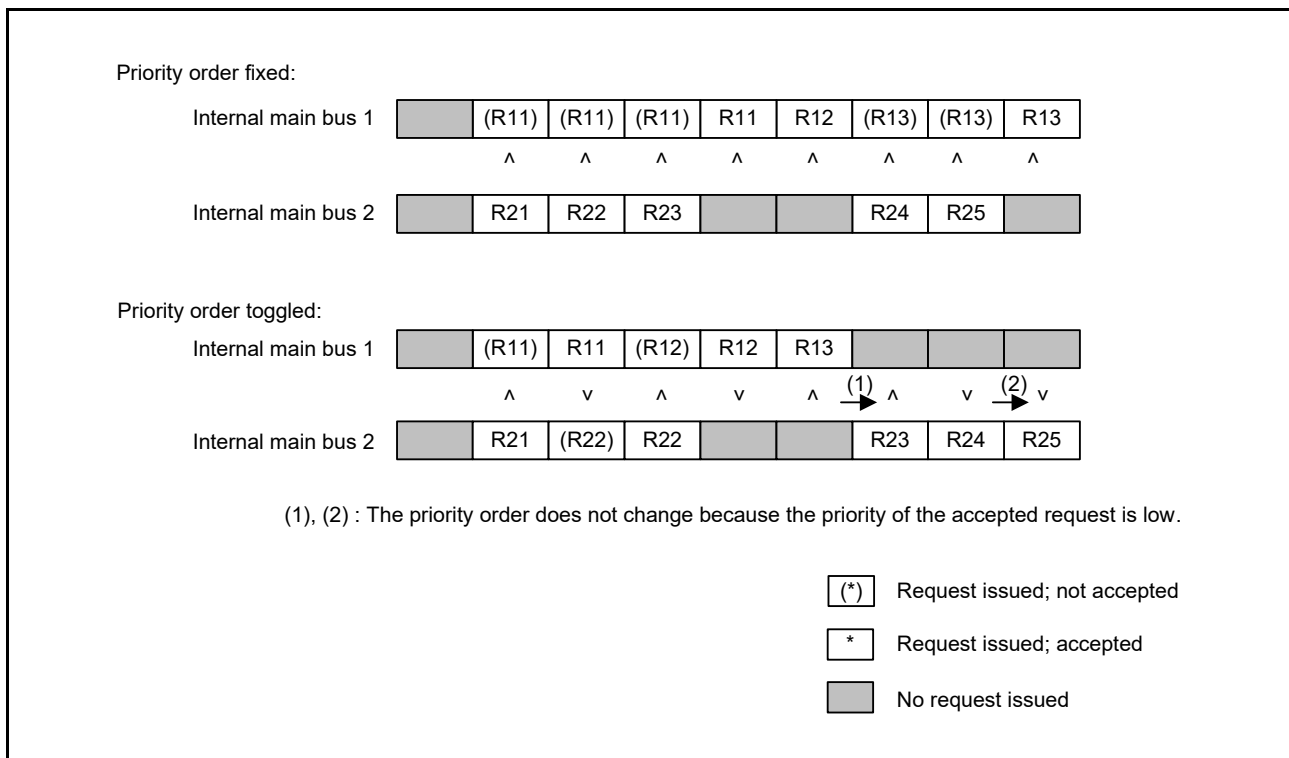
Priority order fixed:

Internal main bus 1 (R11) (R11) (R11) R11 R12 (R13) (R13) R13

^ ^ ^ ^ ^ ^ ^ ^

Internal main bus 2 R21 R22 R23 R24 R25

Priority order toggled:

Internal main bus 1 (R11) R11 (R12) R12 R13

^ v ^ v ^ (1) ^ v (2) v

Internal main bus 2 R21 (R22) R22 R23 R24 R25

(1), (2) : The priority order does not change because the priority of the accepted request is low.

(*) Request issued; not accepted

\* Request issued; accepted

No request issued